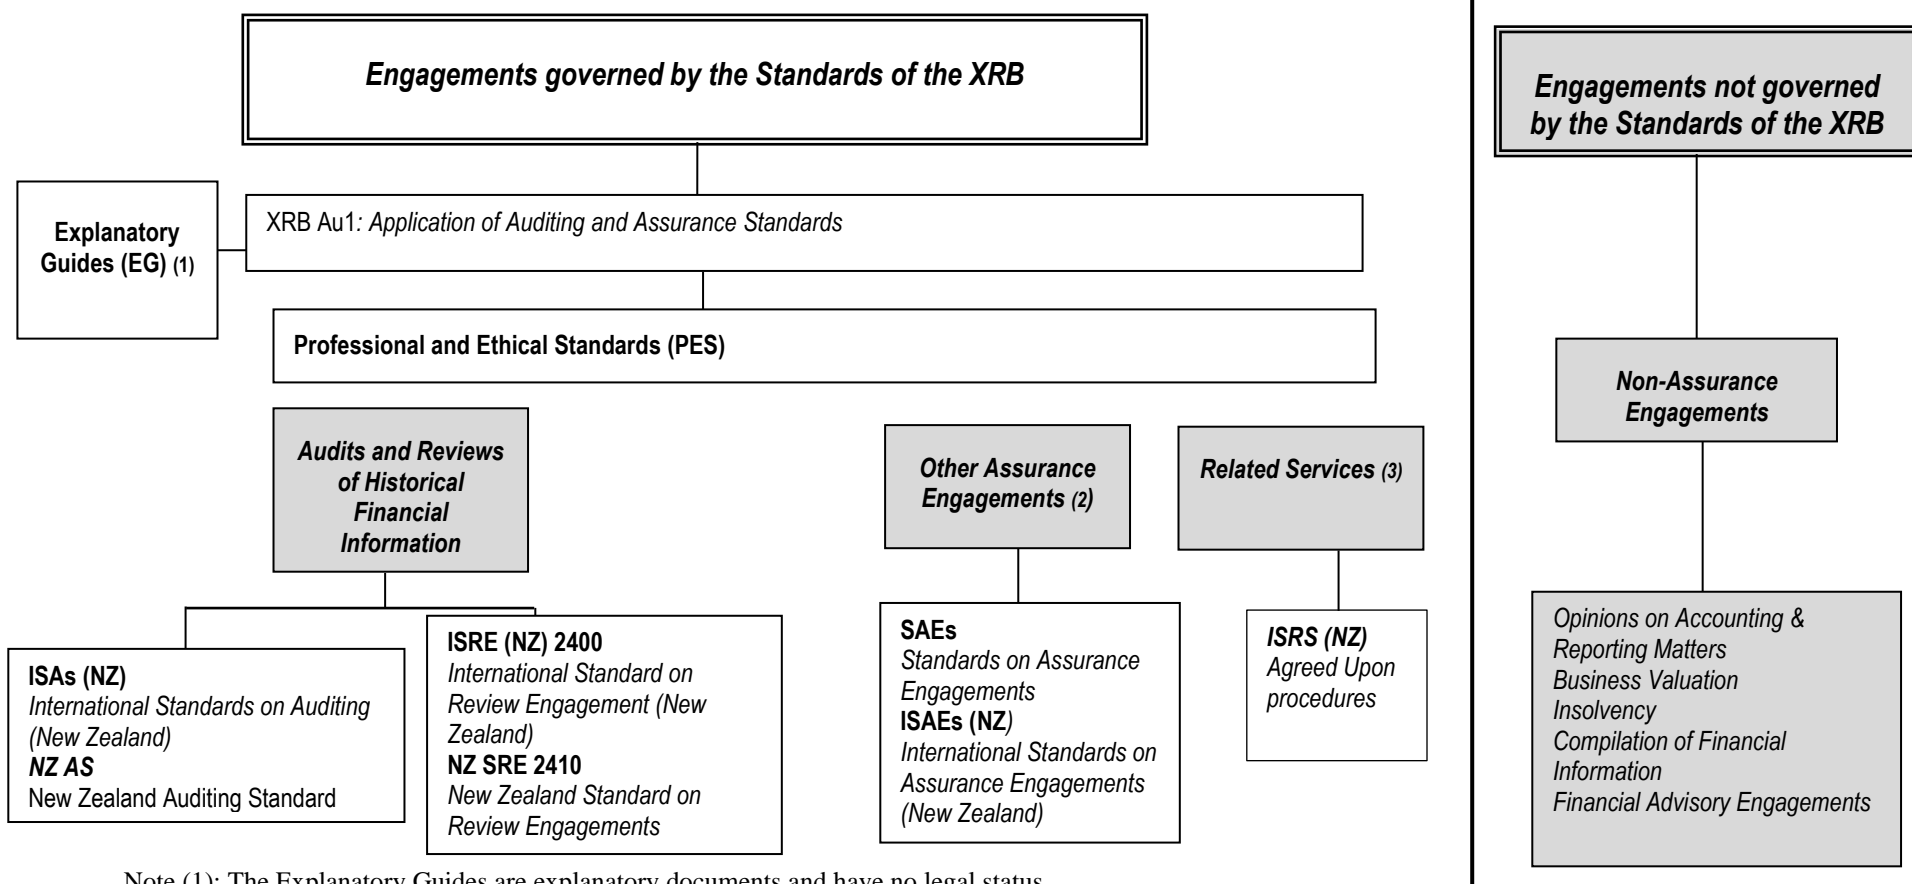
Engagements governed by the Standards of the XRB

Engagements not governed by the Standards of the XRB

Explanatory Guides (EG) (1)

XRB Au1: Application of Auditing and Assurance Standards

Professional and Ethical Standards (PES)

Audits and Reviews of Historical Financial Information

Other Assurance Engagements (2)

Related Services (3)

Non-Assurance Engagements

ISAs (NZ)
International Standards on Auditing (New Zealand)
NZ AS
New Zealand Auditing Standard

ISRE (NZ) 2400
International Standard on Review Engagement (New Zealand)
NZ SRE 2410
New Zealand Standard on Review Engagements

SAEs
Standards on Assurance Engagements
ISAEs (NZ)
International Standards on Assurance Engagements (New Zealand)

ISRS (NZ)
Agreed Upon procedures

Opinions on Accounting & Reporting Matters
Business Valuation
Insolvency
Compilation of Financial Information
Financial Advisory Engagements

Note (1): The Explanatory Guides are explanatory documents and have no legal status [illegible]